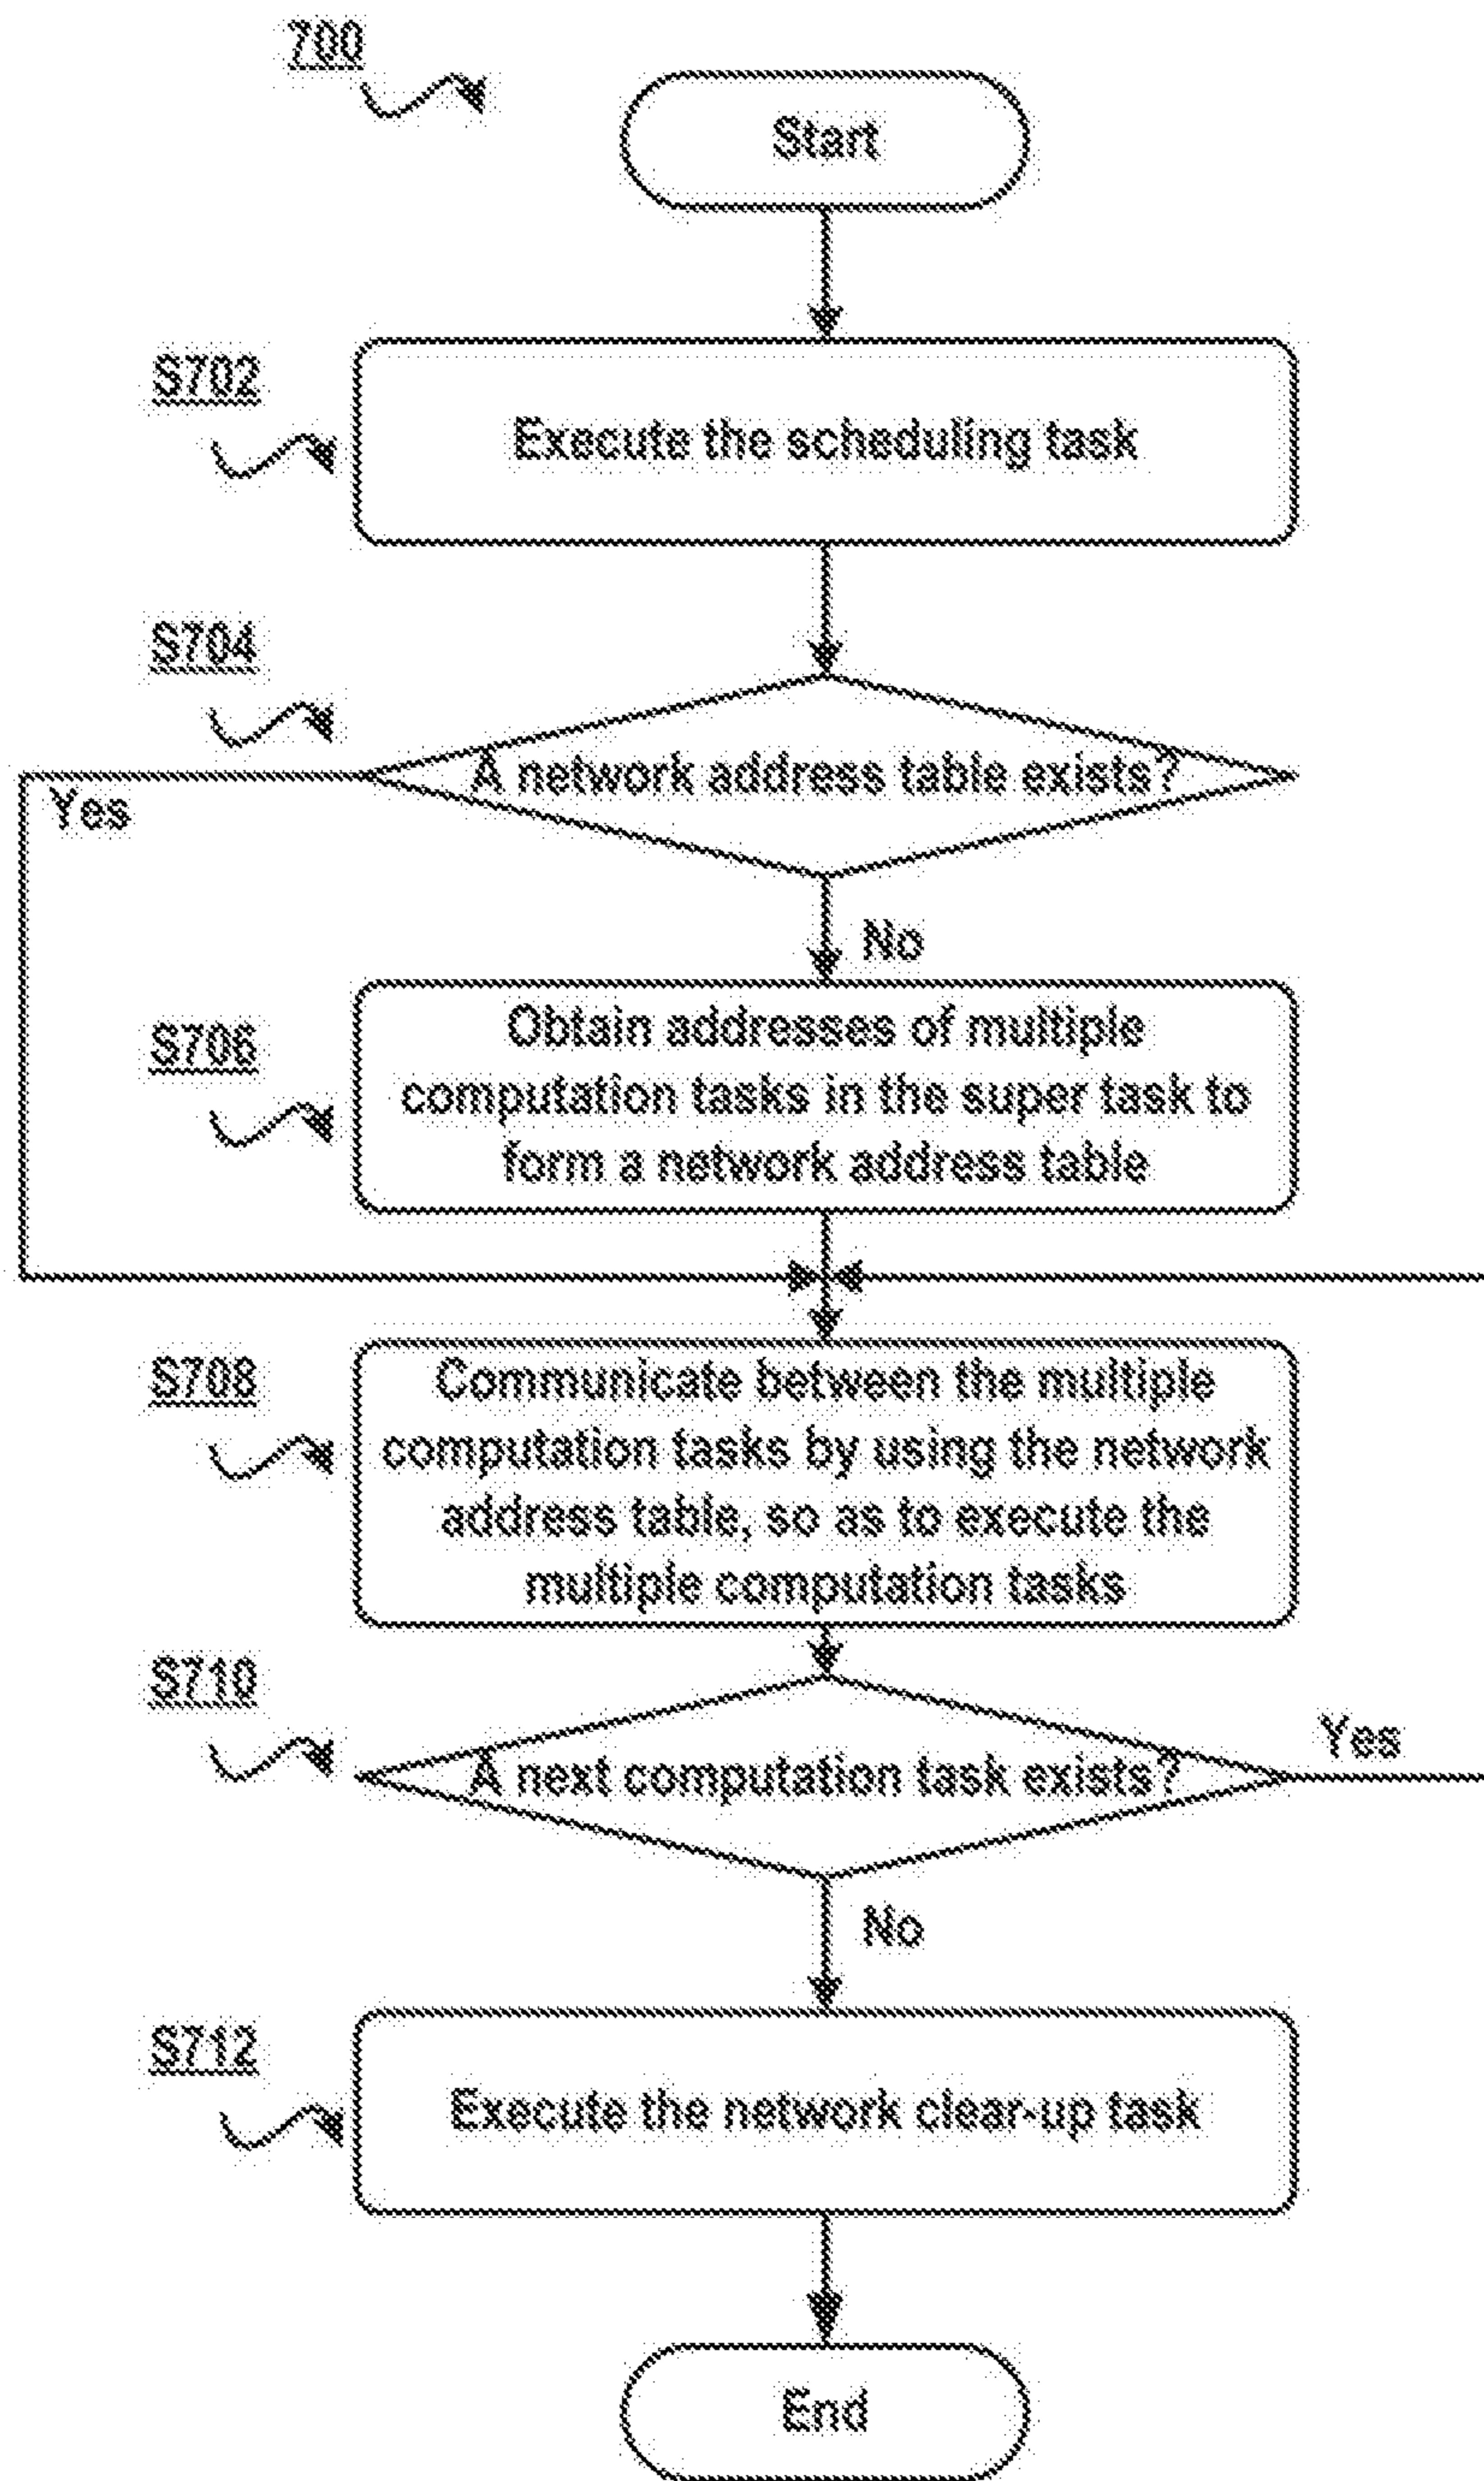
700

Start

S702

Execute the scheduling task

S704

A network address table exists?

Yes

No

S706

Obtain addresses of multiple computation tasks in the super task to form a network address table

S708

Communicate between the multiple computation tasks by using the network address table, so as to execute the multiple computation tasks

S710

A next computation task exists?

Yes

No

S712

Execute the network clear-up task

End